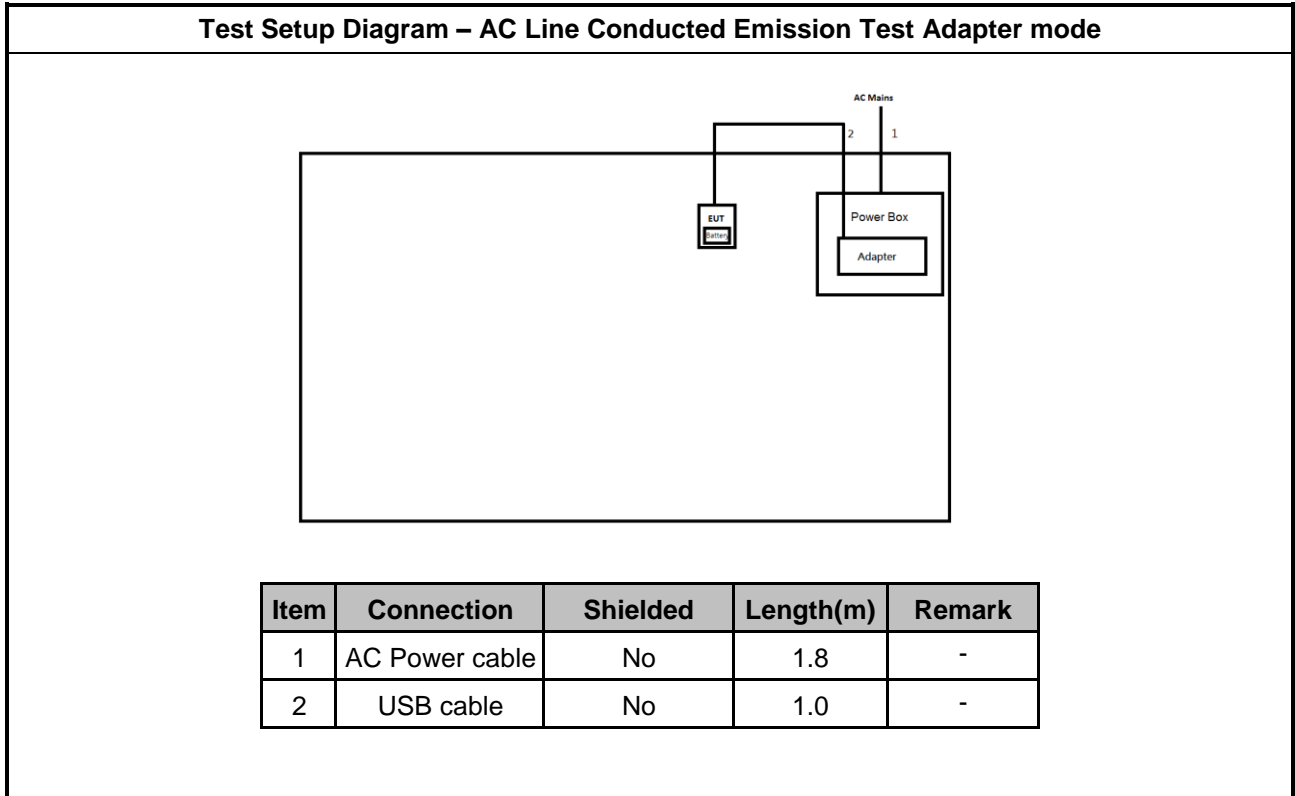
Test Setup Diagram – AC Line Conducted Emission Test Adapter mode

AC Mains

2 1

EUT

Battery

Power Box

Adapter

| Item | Connection | Shielded | Length(m) | Remark |
|---|---|---|---|---|
| 1 | AC Power cable | No | 1.8 | - |
| 2 | USB cable | No | 1.0 | - |